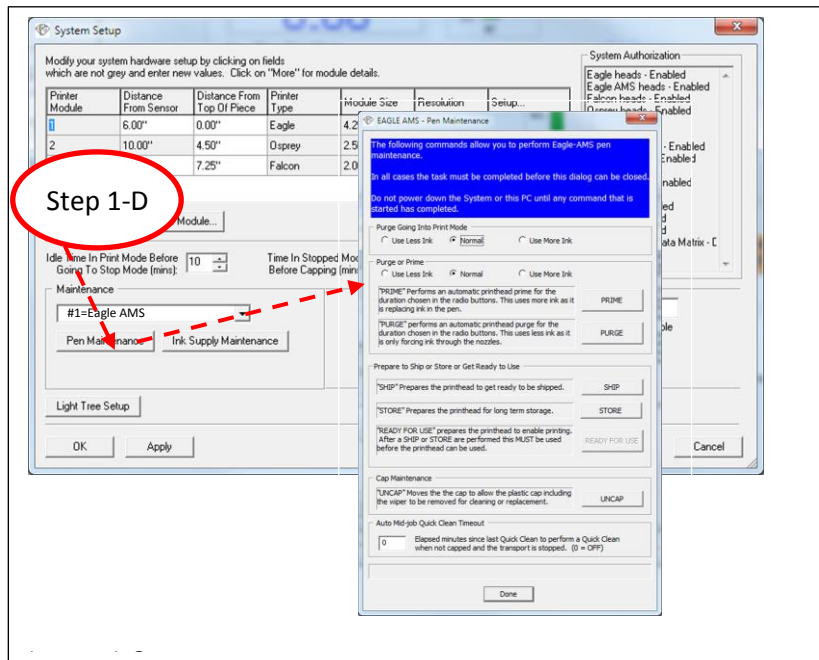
System Setup

Modify your system hardware setup by clicking on fields which are not grey and enter new values. Click on "More" for module details.

| Printer Module | Distance From Sensor | Distance From Top Of Piece | Printer Type | Module Size | Resolution | Setup... |
|---|---|---|---|---|---|---|
| 1 | 6.00" | 0.00" | Eagle | 4.2 | | |
| 2 | 10.00" | 4.50" | Osprey | 2.5 | | |
| | | 7.25" | Falcon | 2.0 | | |

Step 1-D

Module...

Idle Time In Print Mode Before Going To Stop Mode (mins): 10

Time In Stopped Mo Before Capping (min

Maintenance

#1=Eagle AMS

Pen Maintenance

Ink Supply Maintenance

Light Tree Setup

OK

Apply

Cancel

System Authorization

Eagle heads - Enabled
Eagle AMS heads - Enabled
Falcon heads - Enabled
Osprey heads - Enabled
- Enabled
Enabled
nabled
ed
d
d
ata Matrix - D

ble

EAGLE AMS - Pen Maintenance

The following commands allow you to perform Eagle-AMS pen maintenance.

In all cases the task must be completed before this dialog can be closed.

Do not power down the System or this PC until any command that is started has completed.

Purge Going Into Print Mode

Use Less Ink Normal Use More Ink

Purge or Prime

Use Less Ink Normal Use More Ink

"PRIME" Performs an automatic printhead prime for the duration chosen in the radio buttons. This uses more ink as it is replacing ink in the pen.

PRIME

"PURGE" performs an automatic printhead purge for the duration chosen in the radio buttons. This uses less ink as it is only forcing ink through the nozzles.

PURGE

Prepare to Ship or Store or Get Ready to Use

"SHIP" Prepares the printhead to get ready to be shipped.

SHIP

"STORE" Prepares the printhead for long term storage.

STORE

"READY FOR USE" prepares the printhead to enable printing. After a SHIP or STORE are performed this MUST be used before the printhead can be used.

READY FOR USE

Cap Maintenance

"UNCAP" Moves the the cap to allow the plastic cap including the wiper to be removed for cleaning or replacement.

UNCAP

Auto Mid-job Quick Clean Timeout

0

Elapsed minutes since last Quick Clean to perform a Quick Clean when not capped and the transport is stopped. (0 = OFF)

Done